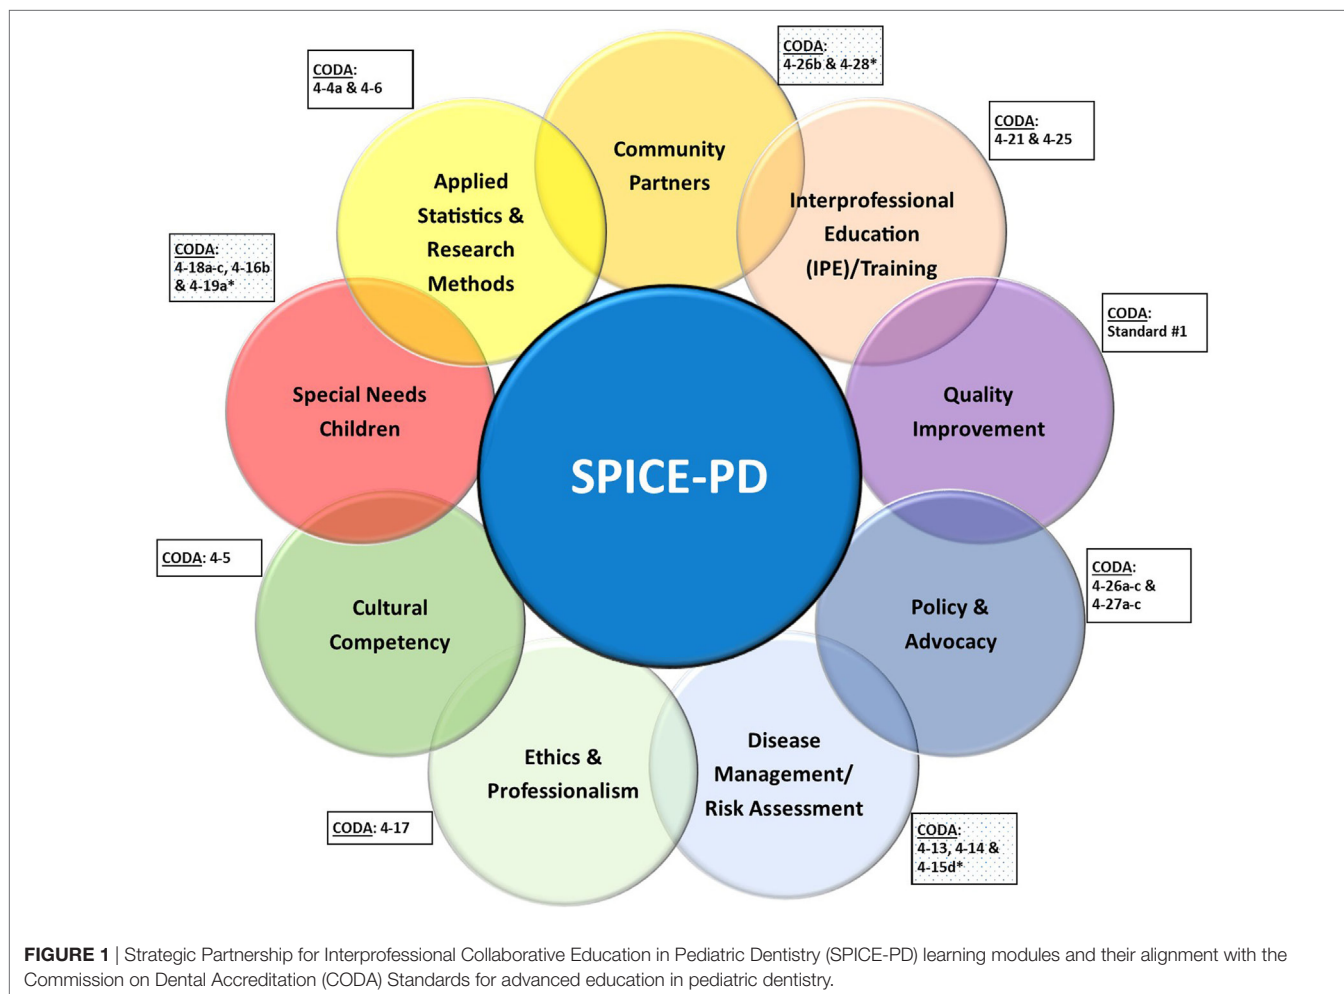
CODA:
4-26b & 4-28*

CODA:
4-4a & 4-6

Community Partners

CODA:
4-21 & 4-25

Applied Statistics & Research Methods

Interprofessional Education (IPE)/Training

CODA:
4-18a-c, 4-16b & 4-19a*

CODA:
Standard #1

Special Needs Children

SPICE-PD

Quality Improvement

CODA: 4-5

CODA:
4-26a-c &
4-27a-c

Cultural Competency

Policy & Advocacy

Ethics & Professionalism

Disease Management/ Risk Assessment

CODA: 4-17

CODA:
4-13, 4-14 &
4-15d*

FIGURE 1 | Strategic Partnership for Interprofessional Collaborative Education in Pediatric Dentistry (SPICE-PD) learning modules and their alignment with the Commission on Dental Accreditation (CODA) Standards for advanced education in pediatric dentistry.